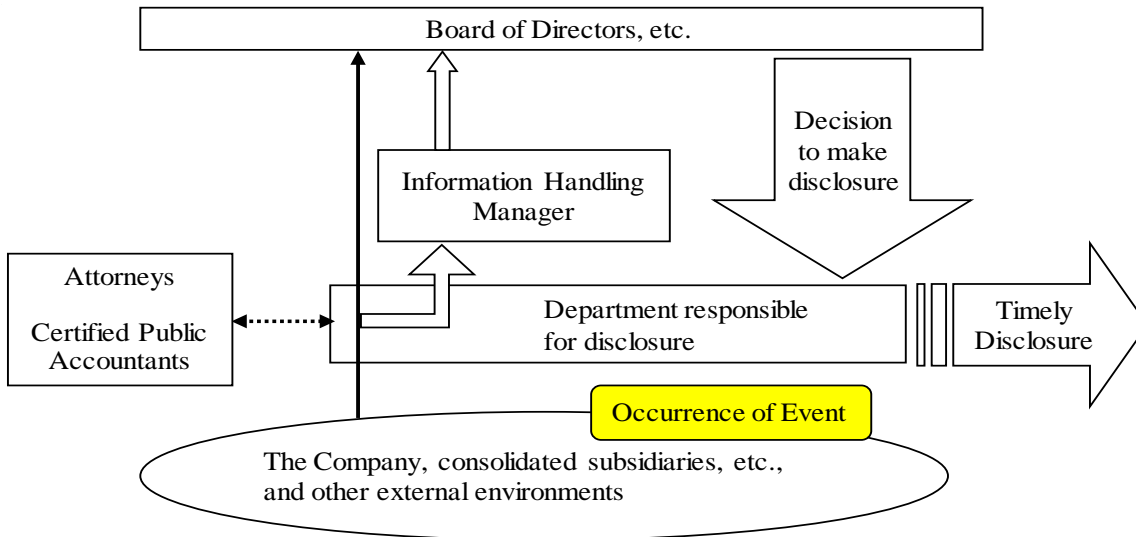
Board of Directors, etc.

Decision to make disclosure

Information Handling Manager

Attorneys

Certified Public Accountants

Department responsible for disclosure

Timely Disclosure

Occurrence of Event

The Company, consolidated subsidiaries, etc., and other external environments